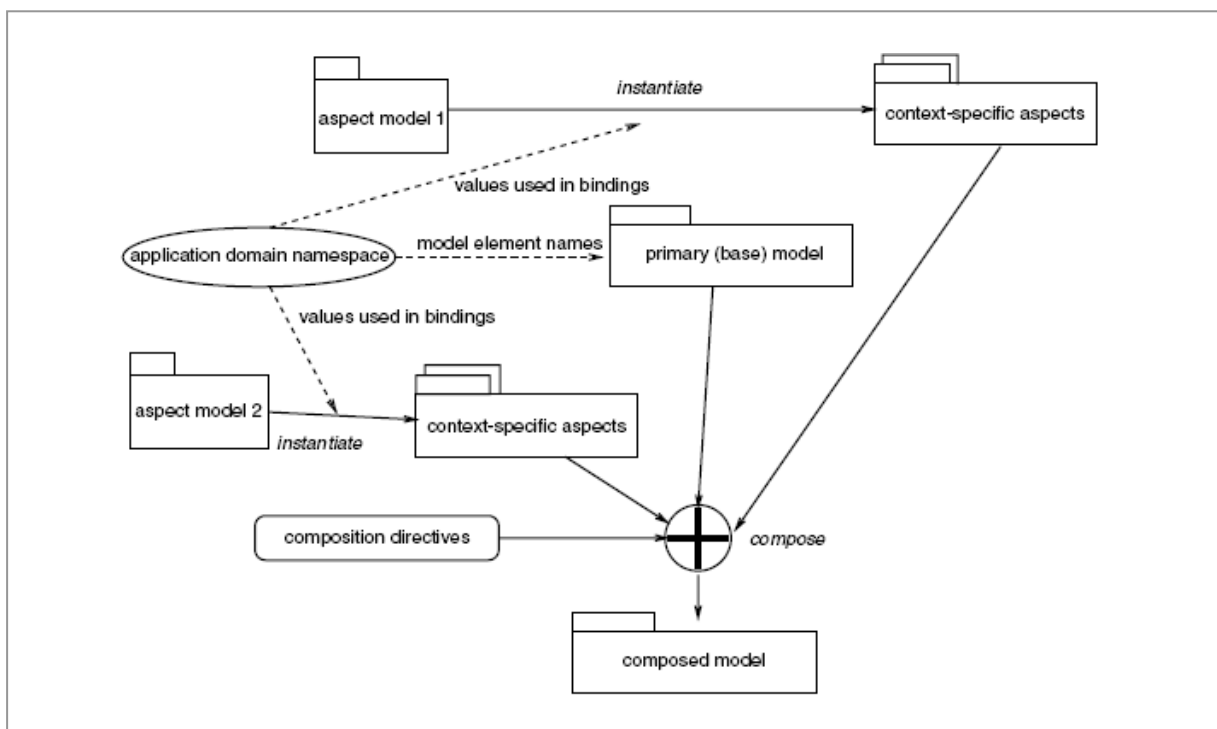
aspect model 1
instantiate
context-specific aspects
values used in bindings
application domain namespace
model element names
primary (base) model
values used in bindings
aspect model 2
instantiate
context-specific aspects
composition directives
compose
composed model